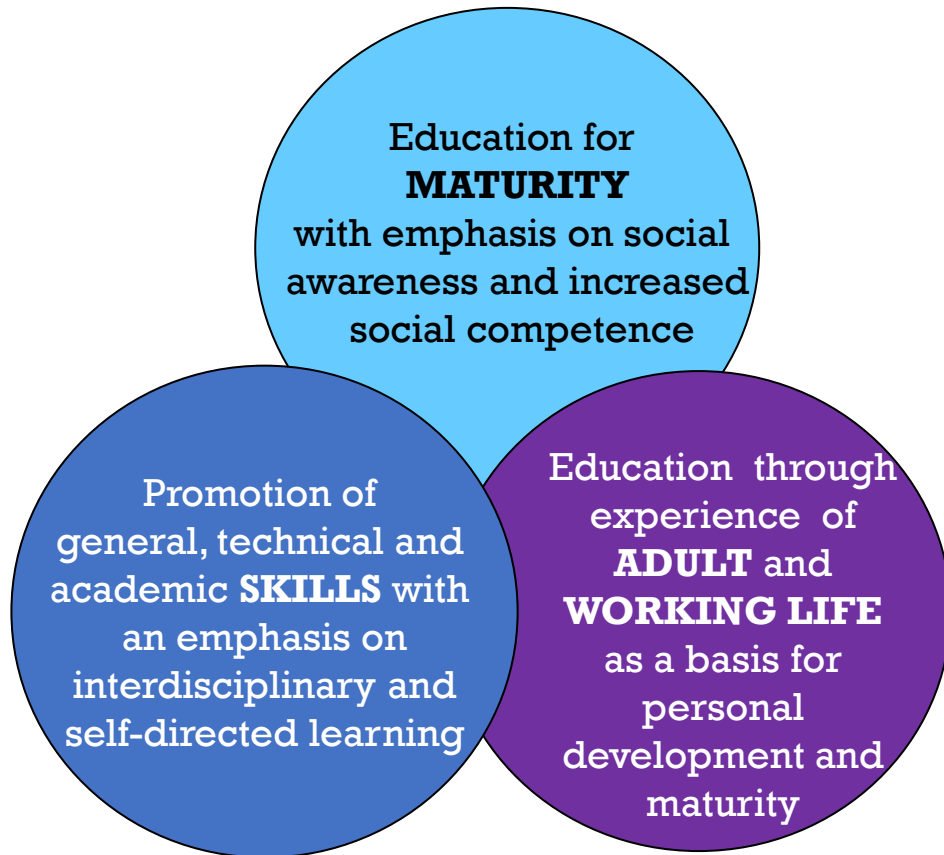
Education for MATURITY with emphasis on social awareness and increased social competence

Promotion of general, technical and academic SKILLS with an emphasis on interdisciplinary and self-directed learning

Education through experience of ADULT and WORKING LIFE as a basis for personal development and maturity